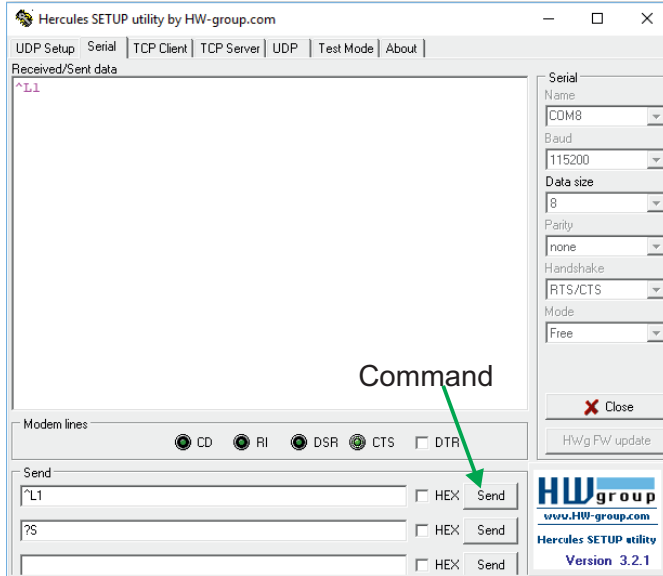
Hercules SETUP utility by HW-group.com

UDP Setup | Serial | TCP Client | TCP Server | UDP | Test Mode | About

Received/Sent data

^L1

Serial
Name
COM8
Baud
115200
Data size
8
Parity
none
Handshake
RTS/CTS
Mode
Free

Command

Close

HWg FW update

Modem lines
CD RI DSR CTS DTR

Send
^L1 HEX Send
?S HEX Send
HEX Send

HW group
www.HW-group.com
Hercules SETUP utility
Version 3.2.1